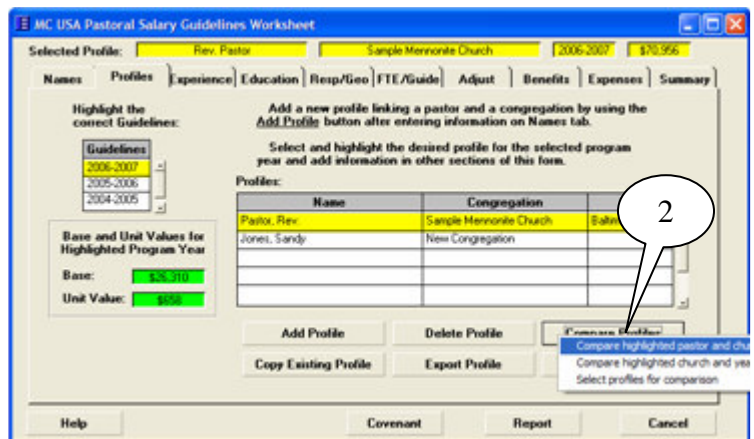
MC USA Pastoral Salary Guidelines Worksheet

Selected Profile: Rev. Pastor | Sample Mennonite Church | 2006-2007 | $70,956

Names | Profiles | Experience | Education | Resp/Geo | FTE/Guide | Adjust | Benefits | Expenses | Summary

Highlight the correct Guidelines:

| Guidelines |
|---|
| 2006-2007 |
| 2005-2006 |
| 2004-2005 |

Add a new profile linking a pastor and a congregation by using the Add Profile button after entering information on Names tab.

Select and highlight the desired profile for the selected program year and add information in other sections of this form.

Profiles:

| Name | Congregation | |
|---|---|---|
| Pastor, Rev. | Sample Mennonite Church | Baltim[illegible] |
| Jones, Sandy | New Congregation | |
| | | |
| | | |
| | | |

Base and Unit Values for Highlighted Program Year

Base: $26,310

Unit Value: $658

2

Add Profile | Delete Profile | Compare Profiles

Copy Existing Profile | Export Profile

Compare highlighted pastor and chu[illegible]
Compare highlighted church and yea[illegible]
Select profiles for comparison

Help | Covenant | Report | Cancel